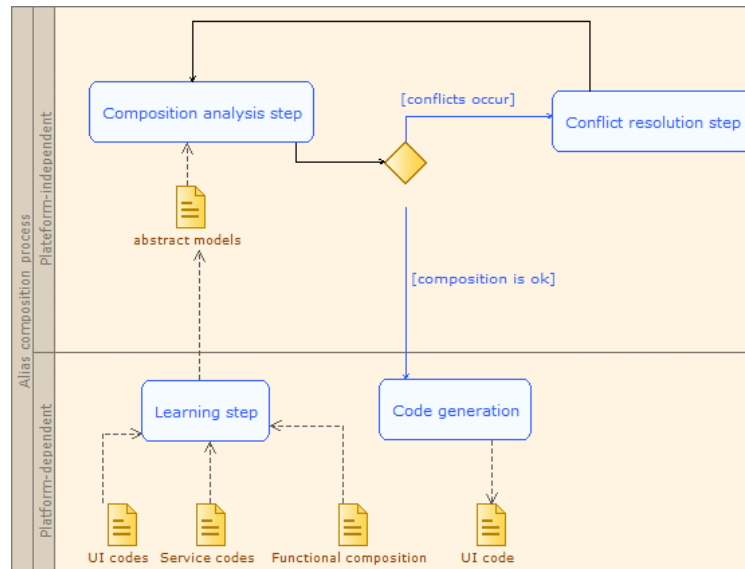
Alias composition process

Plateform-independent

Composition analysis step

[conflicts occur]

Conflict resolution step

abstract models

[composition is ok]

Platform-dependent

Learning step

Code generation

UI codes

Service codes

Functional composition

UI code